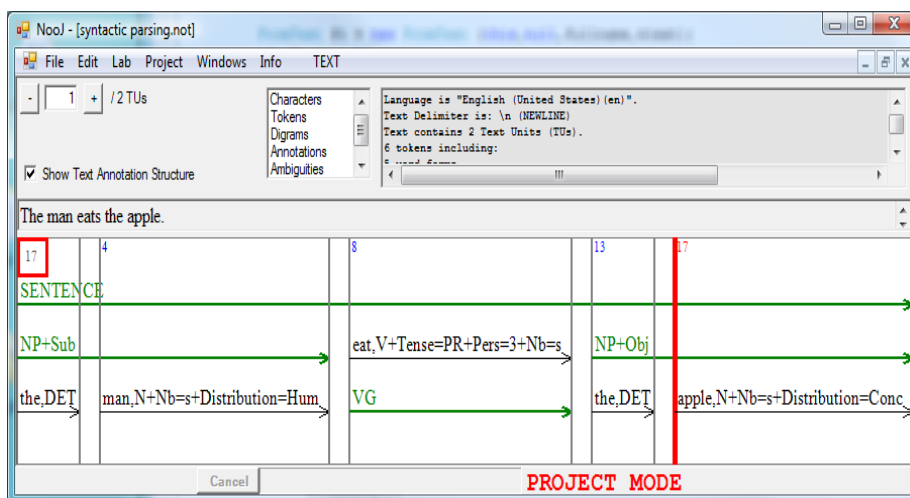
NooJ - [syntactic parsing.not]

File Edit Lab Project Windows Info TEXT

- 1 + / 2 TUs

Characters
Tokens
Digrams
Annotations
Ambiguities

Language is "English (United States)(en)".
Text Delimiter is: \n (NEWLINE)
Text contains 2 Text Units (TUs).
6 tokens including:

Show Text Annotation Structure

The man eats the apple.

17 4 8 13 17

SENTENCE

NP+Sub

eat,V+Tense=PR+Pers=3+Nb=s

NP+Obj

the,DET

man,N+Nb=s+Distribution=Hum

VG

the,DET

apple,N+Nb=s+Distribution=Conc

Cancel

PROJECT MODE